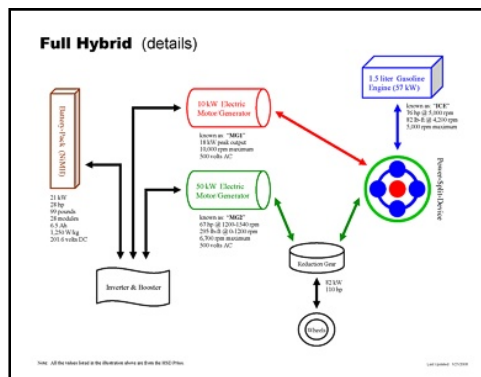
Full Hybrid (details)

Battery-Pack (NiMH)

21 kW
28 hp
99 pounds
28 modules
6.5 Ah
1.2 kW/kg
201.6 volts DC

10 kW Electric Motor-Generator

known as "MG1"
18 kW peak output
10,000 rpm maximum
500 volts AC

50 kW Electric Motor-Generator

known as "MG2"
67 hp @ 1200-1540 rpm
295 lb-ft @ 0 to 1200 rpm
6,700 rpm maximum
500 volts AC

1.5 liter Gasoline Engine (57 kW)

known as "ICE"
76 hp @ 5,000 rpm
82 lb-ft @ 4,200 rpm
5,000 rpm maximum

Power-Split-Device

Inverter & Booster

Reduction Gear

82 kW
110 hp

Wheels

Note: All the values listed in the illustration above are from the 2002 Prius.

Last Updated: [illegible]